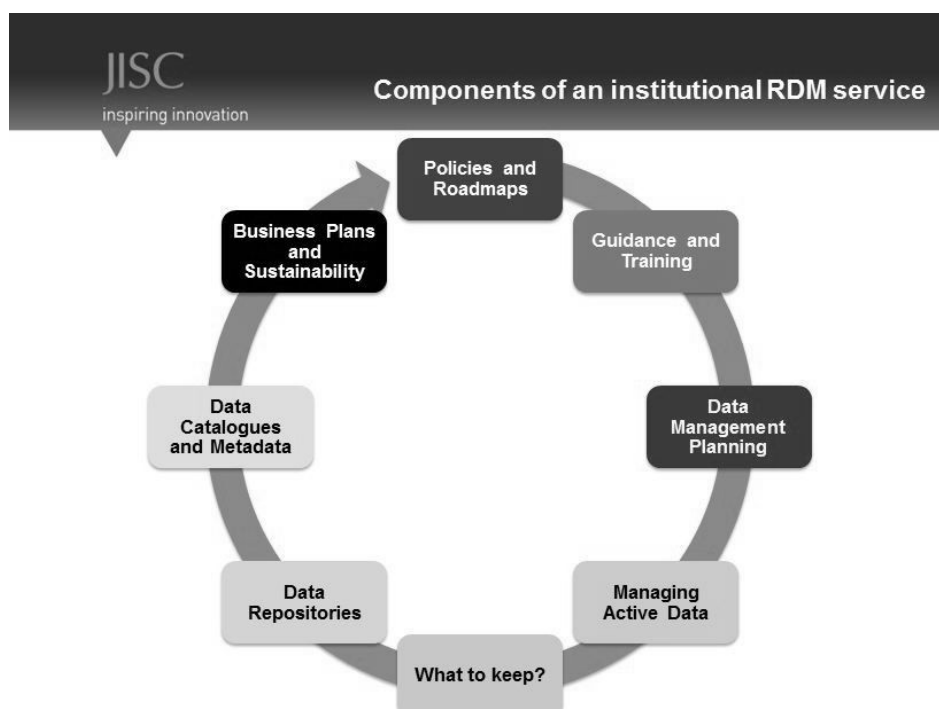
JISC
inspiring innovation

Components of an institutional RDM service

Policies and Roadmaps

Guidance and Training

Data Management Planning

Managing Active Data

What to keep?

Data Repositories

Data Catalogues and Metadata

Business Plans and Sustainability